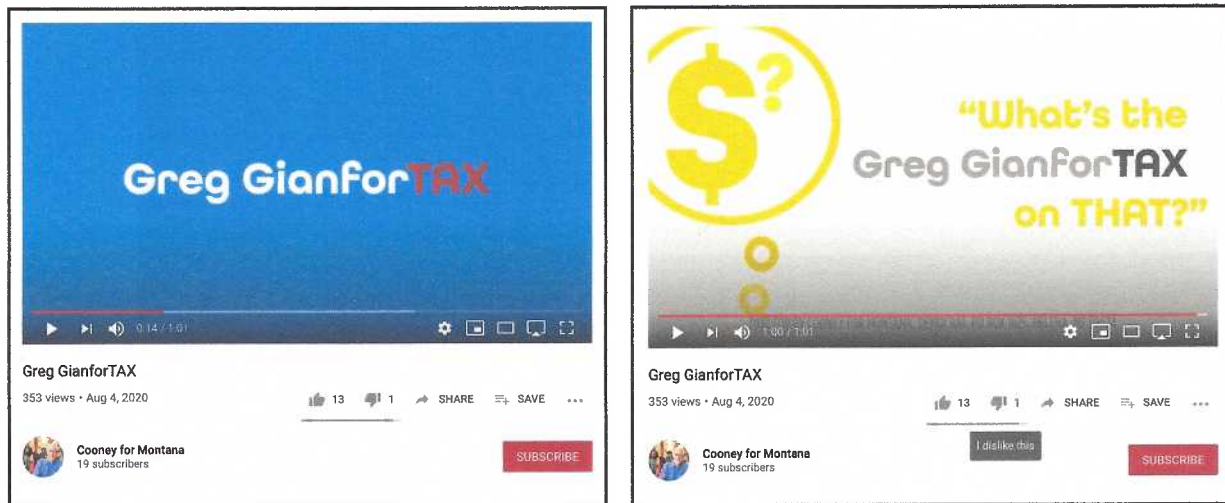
Greg GianforTAX

0:14 / 1:01

Greg GianforTAX

353 views • Aug 4, 2020

13 1 SHARE SAVE ...

Cooney for Montana
19 subscribers

SUBSCRIBE

$?

"What's the Greg GianforTAX on THAT?"

1:00 / 1:01

Greg GianforTAX

353 views • Aug 4, 2020

13 1 SHARE SAVE ...

I dislike this

Cooney for Montana
19 subscribers

SUBSCRIBE